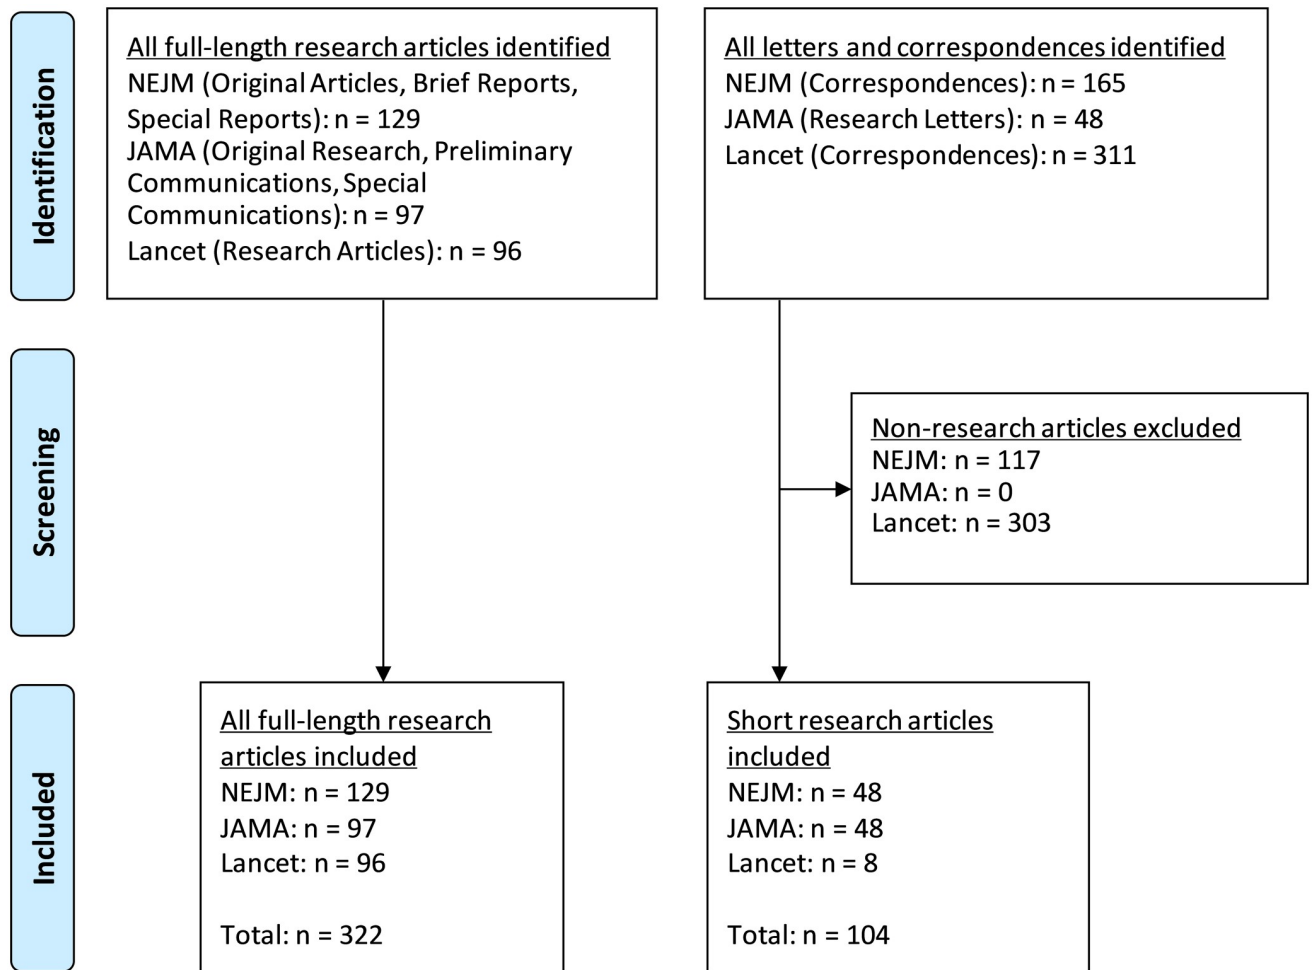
Identification

All full-length research articles identified
NEJM (Original Articles, Brief Reports, Special Reports): n = 129
JAMA (Original Research, Preliminary Communications, Special Communications): n = 97
Lancet (Research Articles): n = 96

All letters and correspondences identified
NEJM (Correspondences): n = 165
JAMA (Research Letters): n = 48
Lancet (Correspondences): n = 311

Screening

Non-research articles excluded
NEJM: n = 117
JAMA: n = 0
Lancet: n = 303

Included

All full-length research articles included
NEJM: n = 129
JAMA: n = 97
Lancet: n = 96

Total: n = 322

Short research articles included
NEJM: n = 48
JAMA: n = 48
Lancet: n = 8

Total: n = 104